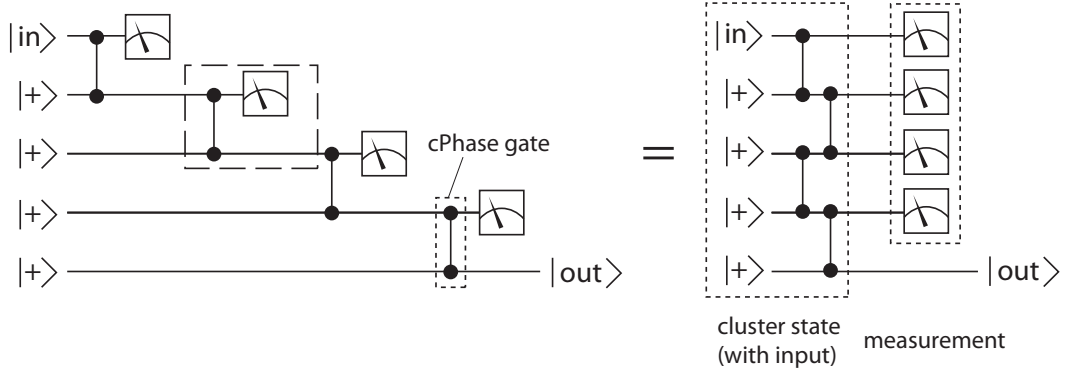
$|\text{in}\rangle$
$|+\rangle$
$|+\rangle$
$|+\rangle$
$|+\rangle$
cPhase gate
$|\text{out}\rangle$

=

$|\text{in}\rangle$
$|+\rangle$
$|+\rangle$
$|+\rangle$
$|+\rangle$
$|\text{out}\rangle$

cluster state (with input)
measurement